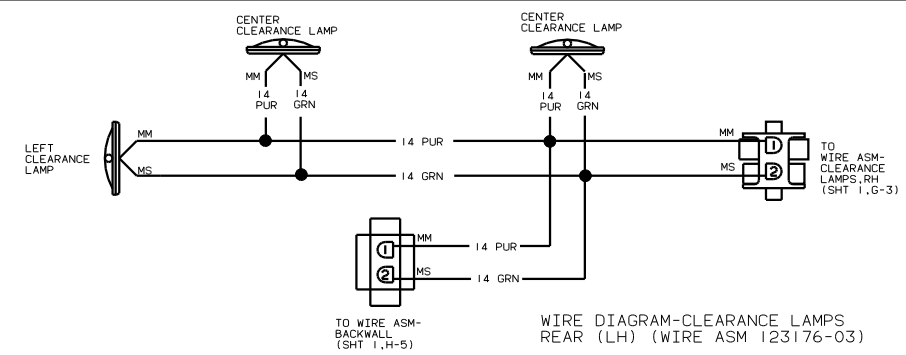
CENTER CLEARANCE LAMP

MM MS

14 PUR

14 GRN

CENTER CLEARANCE LAMP

MM MS

14 PUR

14 GRN

LEFT CLEARANCE LAMP

MM

MS

14 PUR

14 GRN

MM

MS

1

2

TO WIRE ASM-CLEARANCE LAMPS,RH (SHT 1,G-3)

1

2

MM

MS

14 PUR

14 GRN

TO WIRE ASM-BACKWALL (SHT 1,H-5)

WIRE DIAGRAM-CLEARANCE LAMPS REAR (LH) (WIRE ASM 123176-03)